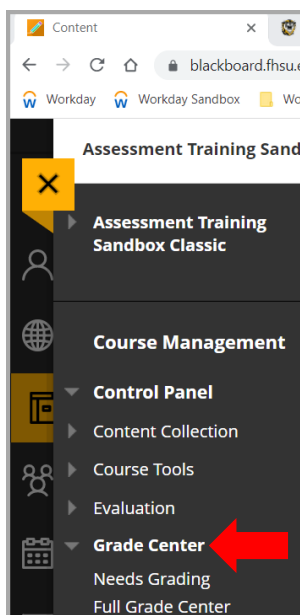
Content
×
blackboard.fhsu.e
Workday
Workday Sandbox
Wo
Assessment Training Sand
×
Assessment Training Sandbox Classic
Course Management
Control Panel
Content Collection
Course Tools
Evaluation
Grade Center
Needs Grading
Full Grade Center